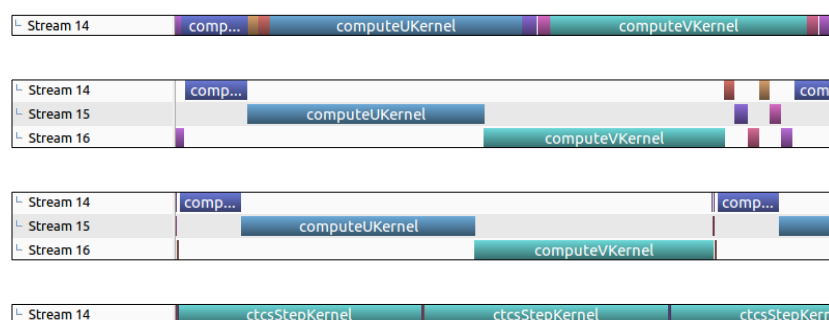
Stream 14 comp... computeUKernel computeVKernel

Stream 14 comp... comp
Stream 15 computeUKernel
Stream 16 computeVKernel

Stream 14 comp... comp...
Stream 15 computeUKernel
Stream 16 computeVKernel

Stream 14 ctcsStepKernel ctcsStepKernel ctcsStepKern